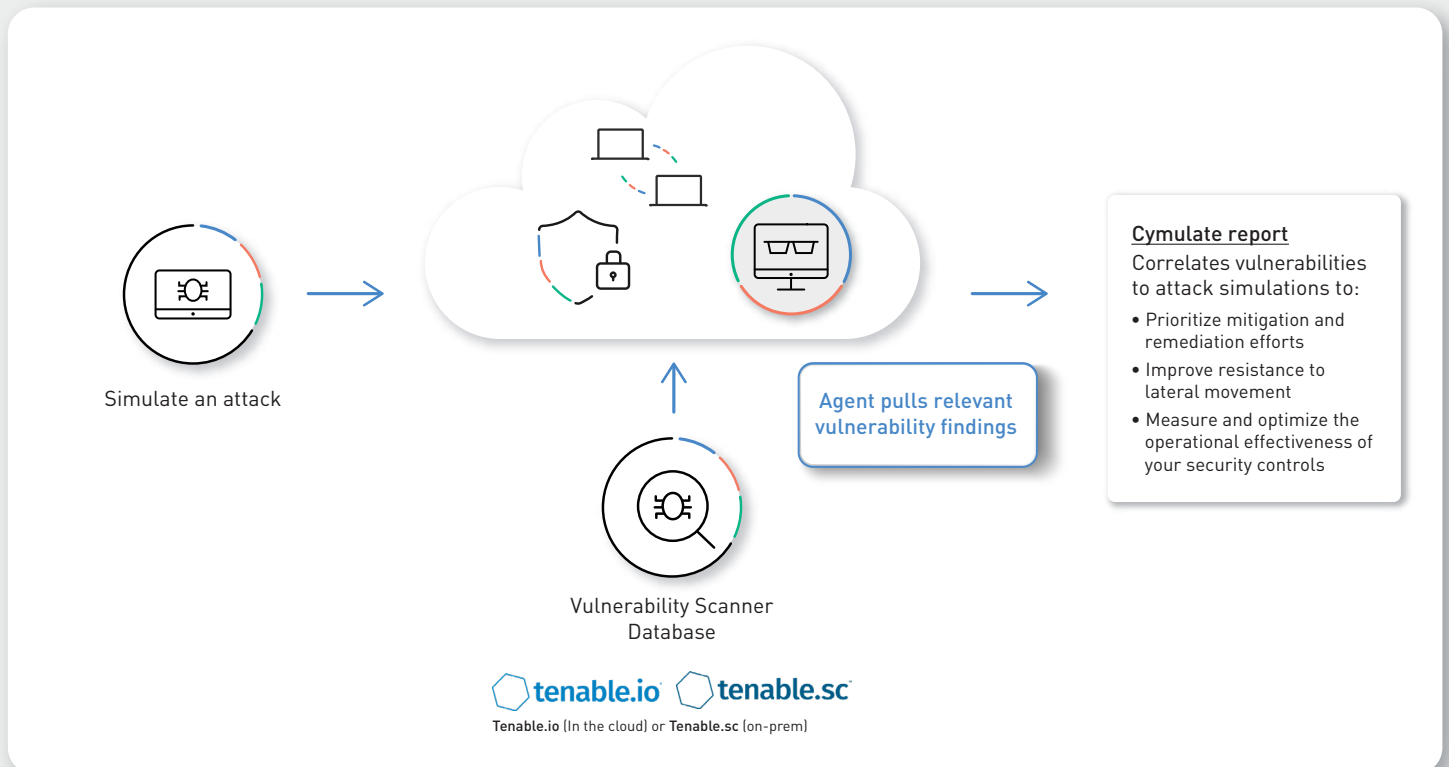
Simulate an attack

Agent pulls relevant vulnerability findings

Vulnerability Scanner Database

tenable.io tenable.sc

Tenable.io (In the cloud) or Tenable.sc (on-prem)

Cymulate report

Correlates vulnerabilities to attack simulations to:

• Prioritize mitigation and remediation efforts

• Improve resistance to lateral movement

• Measure and optimize the operational effectiveness of your security controls